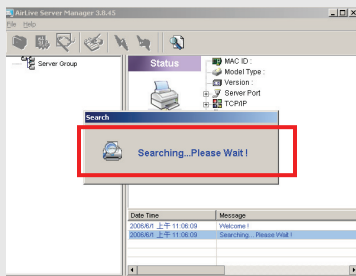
AirLive Server Manager 3.8.45

File Help

Server Group

Status

MAC ID :
Model Type :
Version :
Server Port
TCP/IP

Search

Searching...Please Wait !

| Date Time | Message |
|---|---|
| 2008/6/1 上午 11:06:09 | Welcome ! |
| 2008/6/1 上午 11:06:09 | Searching....Please Wait ! |